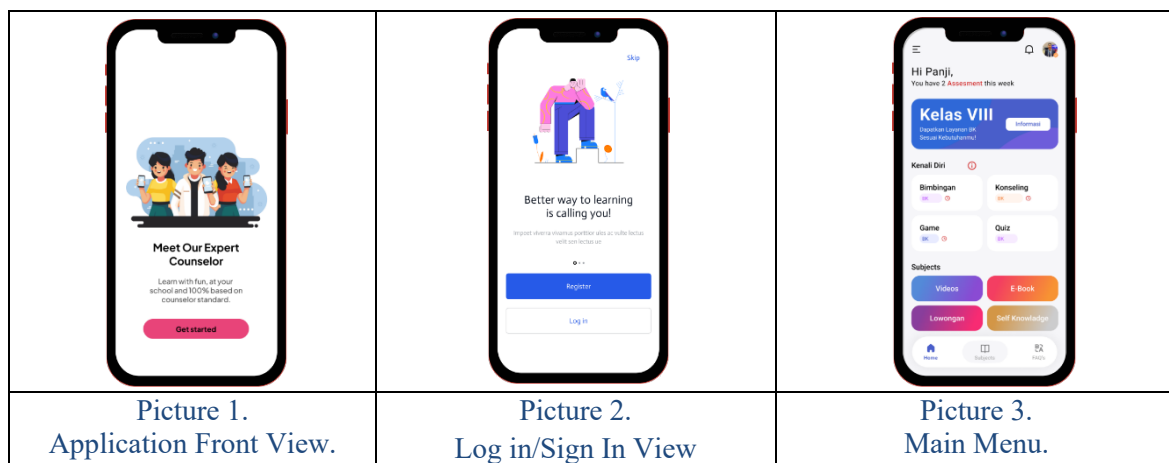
| Meet Our Expert Counselor<br>Learn with fun, at your school and 100% based on counselor standard.<br>Get started | Skip<br>Better way to learning is calling you!<br>Impreit viverra vivamus porttitor alies ac nulla lectus velit sen lectus us<br>Register<br>Log in | Hi Panji,<br>You have 2 Assesment this week<br>Kelas VIII<br>Dapatkan Layanan BK Sesuai Kebutuhanmu!<br>Informasi<br>Kenali Diri<br>Bimbingan<br>Konseling<br>Game<br>Quiz<br>Subjects<br>Videos<br>E-Book<br>Lowongan<br>Self Knowladge<br>Home<br>Subjects<br>FAQ's |
|---|---|---|
| Picture 1.<br>Application Front View. | Picture 2.<br>Log in/Sign In View | Picture 3.<br>Main Menu. |